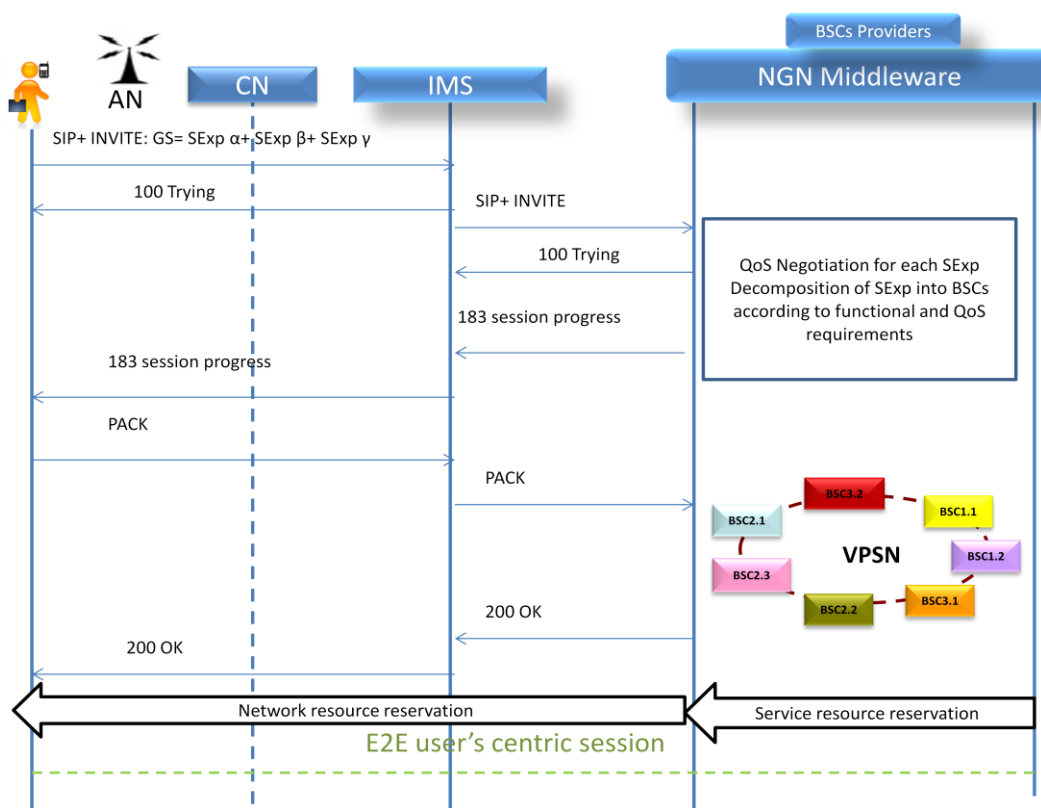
BSCs Providers

AN

CN

IMS

NGN Middleware

SIP+ INVITE: GS= SExp α+ SExp β+ SExp γ

100 Trying

SIP+ INVITE

100 Trying

QoS Negotiation for each SExp Decomposition of SExp into BSCs according to functional and QoS requirements

183 session progress

183 session progress

PACK

PACK

BSC3.2

BSC1.1

BSC2.1

VPSN

BSC1.2

BSC2.3

BSC3.1

BSC2.2

200 OK

200 OK

Network resource reservation

Service resource reservation

E2E user's centric session